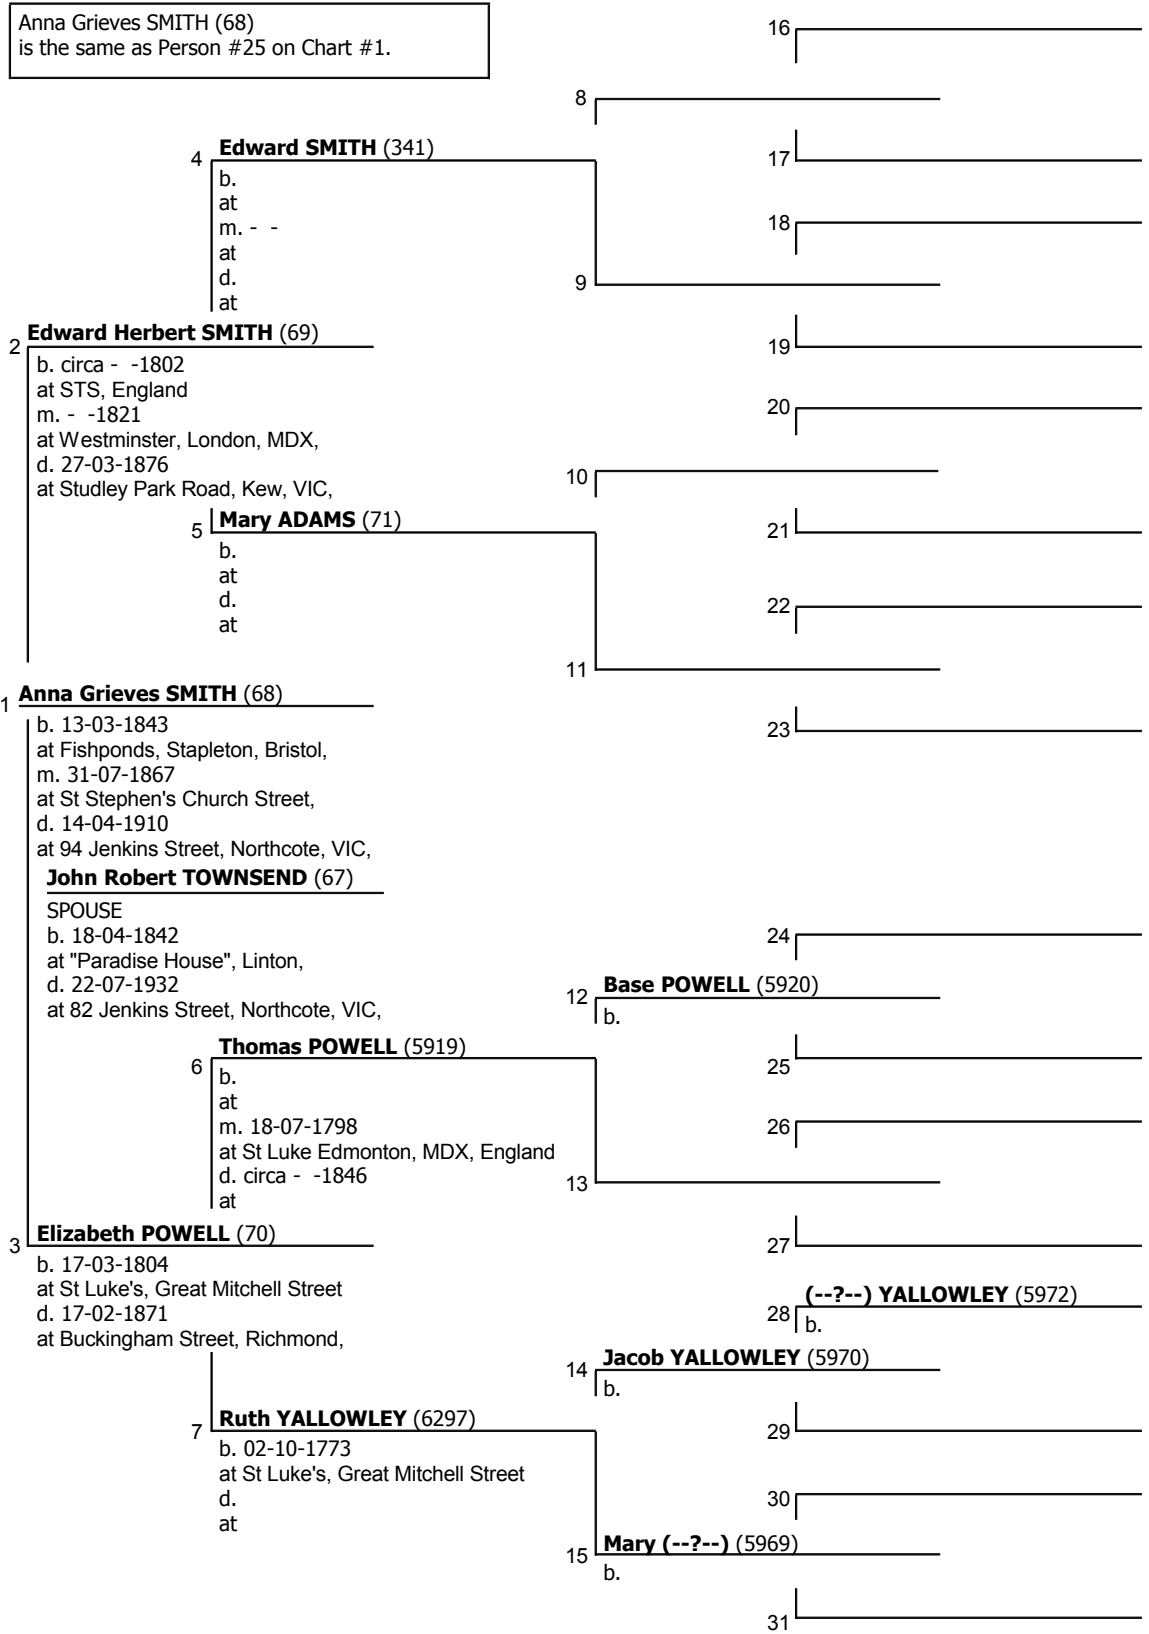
Anna Grieves SMITH (68)
is the same as Person #25 on Chart #1.

16

8

4 **Edward SMITH** (341)
b.
at
m. - -
at
d.
at

17

18

9

2 **Edward Herbert SMITH** (69)
b. circa - -1802
at STS, England
m. - -1821
at Westminster, London, MDX,
d. 27-03-1876
at Studley Park Road, Kew, VIC,

19

20

10

5 **Mary ADAMS** (71)
b.
at
d.
at

21

22

11

1 **Anna Grieves SMITH** (68)
b. 13-03-1843
at Fishponds, Stapleton, Bristol,
m. 31-07-1867
at St Stephen's Church Street,
d. 14-04-1910
at 94 Jenkins Street, Northcote, VIC,

23

**John Robert TOWNSEND** (67)
SPOUSE
b. 18-04-1842
at "Paradise House", Linton,
d. 22-07-1932
at 82 Jenkins Street, Northcote, VIC,

24

12 **Base POWELL** (5920)
b.

6 **Thomas POWELL** (5919)
b.
at
m. 18-07-1798
at St Luke Edmonton, MDX, England
d. circa - -1846
at

25

26

13

3 **Elizabeth POWELL** (70)
b. 17-03-1804
at St Luke's, Great Mitchell Street
d. 17-02-1871
at Buckingham Street, Richmond,

27

28 **(--?--) YALLOWLEY** (5972)
b.

14 **Jacob YALLOWLEY** (5970)
b.

7 **Ruth YALLOWLEY** (6297)
b. 02-10-1773
at St Luke's, Great Mitchell Street
d.
at

29

30

15 **Mary (--?--)** (5969)
b.

31